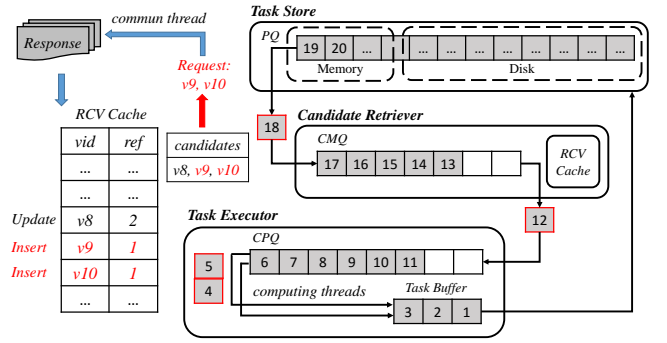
commun thread

Response

Request: v9, v10

RCV Cache

| vid | ref |
|---|---|
| ... | ... |
| ... | ... |
| v8 | 2 |
| v9 | 1 |
| v10 | 1 |
| ... | ... |

Update
Insert
Insert

candidates
v8, v9, v10

Task Store
PQ
19 20 ...
... ... ... ... ... ... ...
Memory
Disk

18

Candidate Retriever
CMQ
17 16 15 14 13
RCV Cache

12

Task Executor
CPQ
5
4
6 7 8 9 10 11
computing threads
Task Buffer
3 2 1